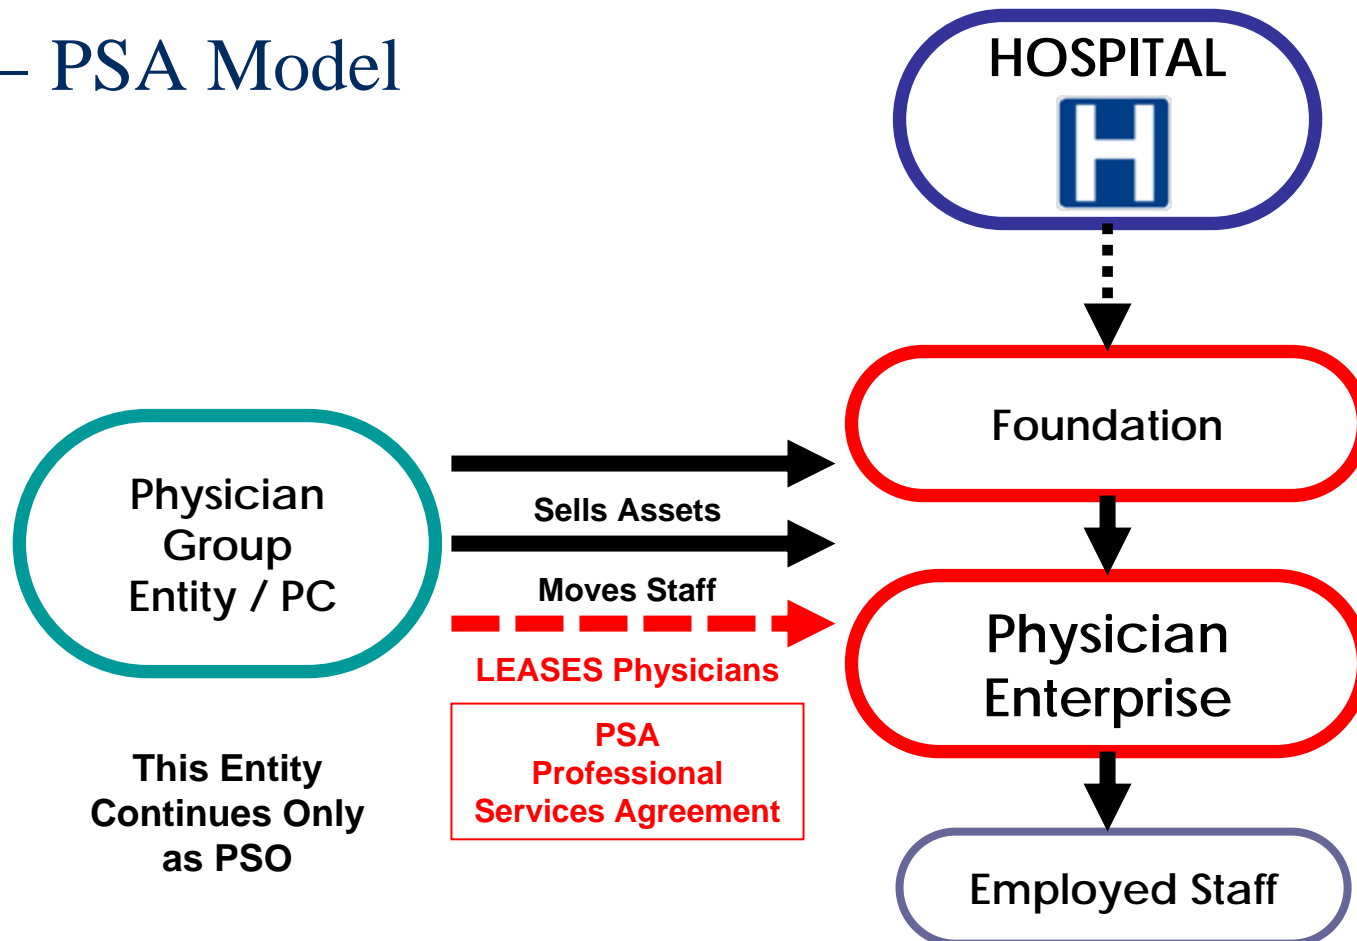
– PSA Model

HOSPITAL

H

Foundation

Physician Group Entity / PC

Sells Assets

Moves Staff

LEASES Physicians

PSA Professional Services Agreement

Physician Enterprise

This Entity Continues Only as PSO

Employed Staff